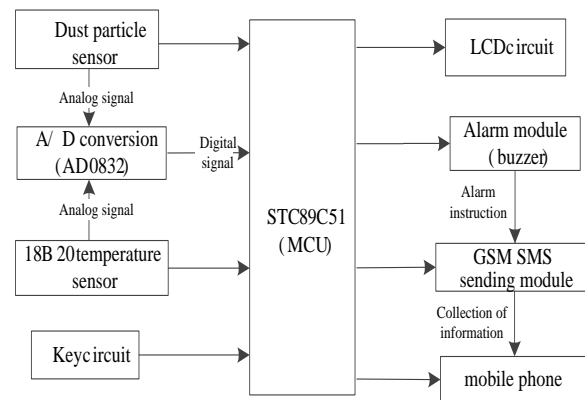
Dust particle sensor

Analog signal

A/ D conversion (AD0832)

Digital signal

Analog signal

18B 20temperature sensor

Keyc ircuit

STC89C51 ( MCU)

LCDc ircuit

Alarm module ( buzzer)

Alarm instruction

GSM SMS sending module

Collection of information

mobile phone